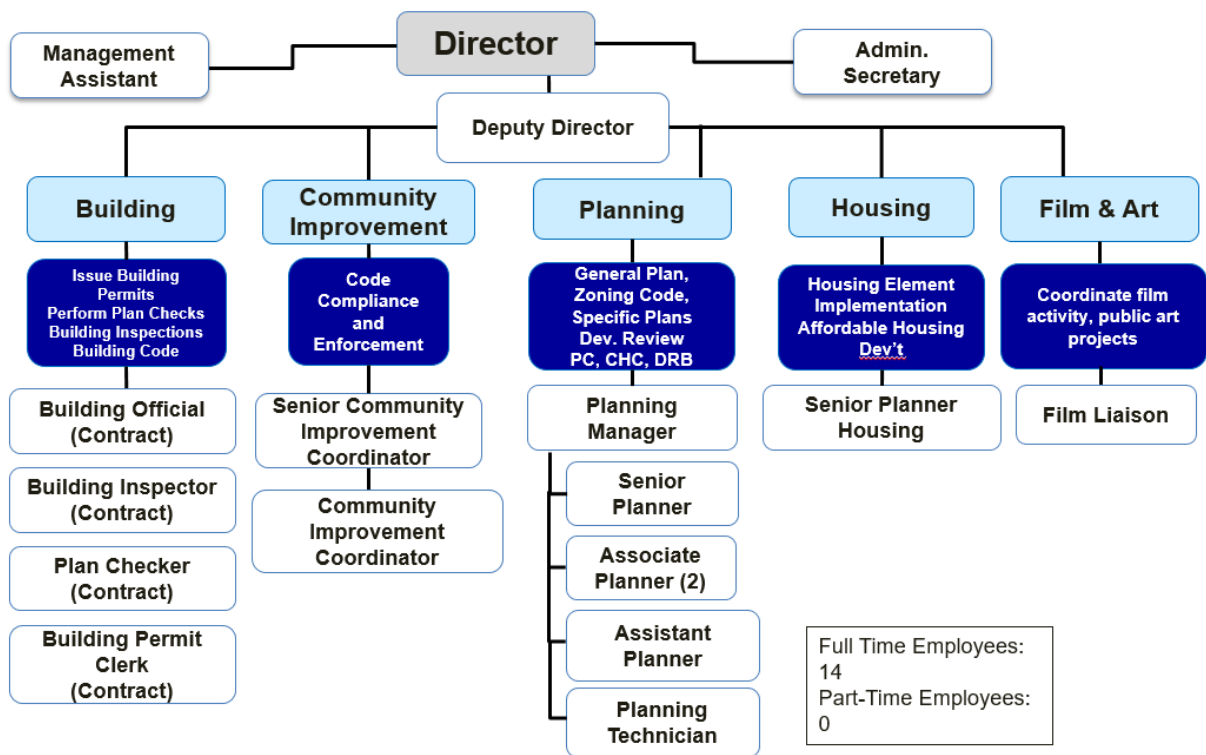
Director

Management Assistant

Admin. Secretary

Deputy Director

Building

Issue Building Permits
Perform Plan Checks
Building Inspections
Building Code

Building Official (Contract)

Building Inspector (Contract)

Plan Checker (Contract)

Building Permit Clerk (Contract)

Community Improvement

Code Compliance and Enforcement

Senior Community Improvement Coordinator

Community Improvement Coordinator

Planning

General Plan, Zoning Code, Specific Plans
Dev. Review
PC, CHC, DRB

Planning Manager

Senior Planner

Associate Planner (2)

Assistant Planner

Planning Technician

Housing

Housing Element Implementation
Affordable Housing Dev't

Senior Planner Housing

Film & Art

Coordinate film activity, public art projects

Film Liaison

Full Time Employees: 14
Part-Time Employees: 0